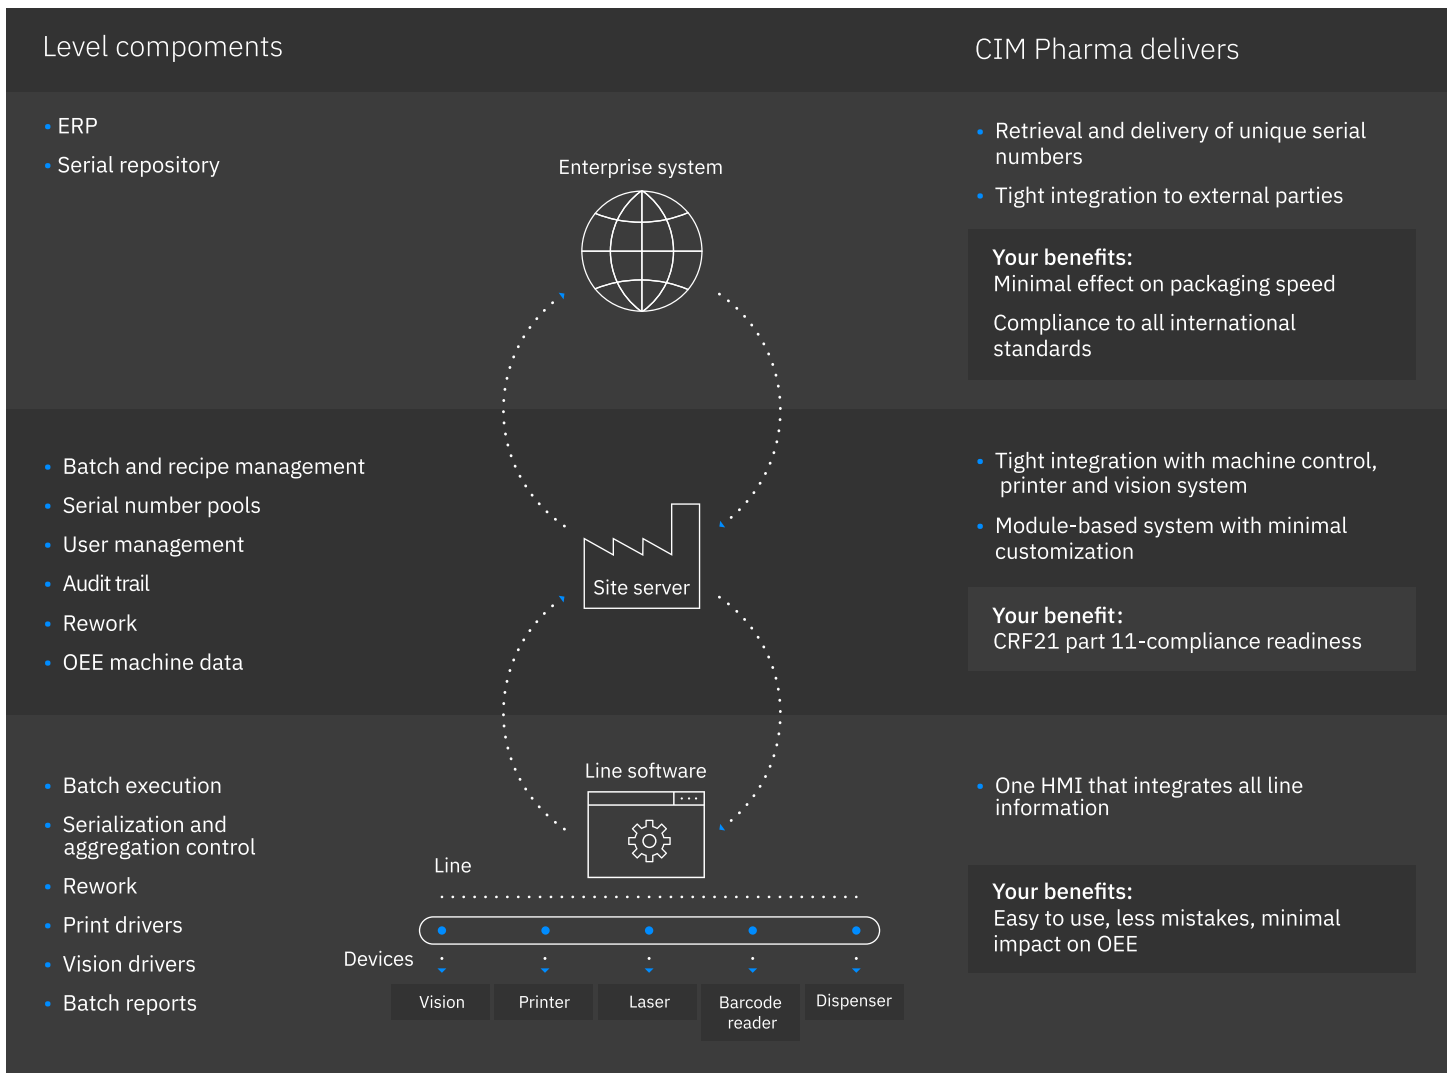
Level compoments

CIM Pharma delivers

• ERP
• Serial repository

Enterprise system

• Retrieval and delivery of unique serial numbers
• Tight integration to external parties

Your benefits:
Minimal effect on packaging speed

Compliance to all international standards

• Batch and recipe management
• Serial number pools
• User management
• Audit trail
• Rework
• OEE machine data

Site server

• Tight integration with machine control, printer and vision system
• Module-based system with minimal customization

Your benefit:
CRF21 part 11-compliance readiness

• Batch execution
• Serialization and aggregation control
• Rework
• Print drivers
• Vision drivers
• Batch reports

Line software

Line

Devices

Vision
Printer
Laser
Barcode reader
Dispenser

• One HMI that integrates all line information

Your benefits:
Easy to use, less mistakes, minimal impact on OEE